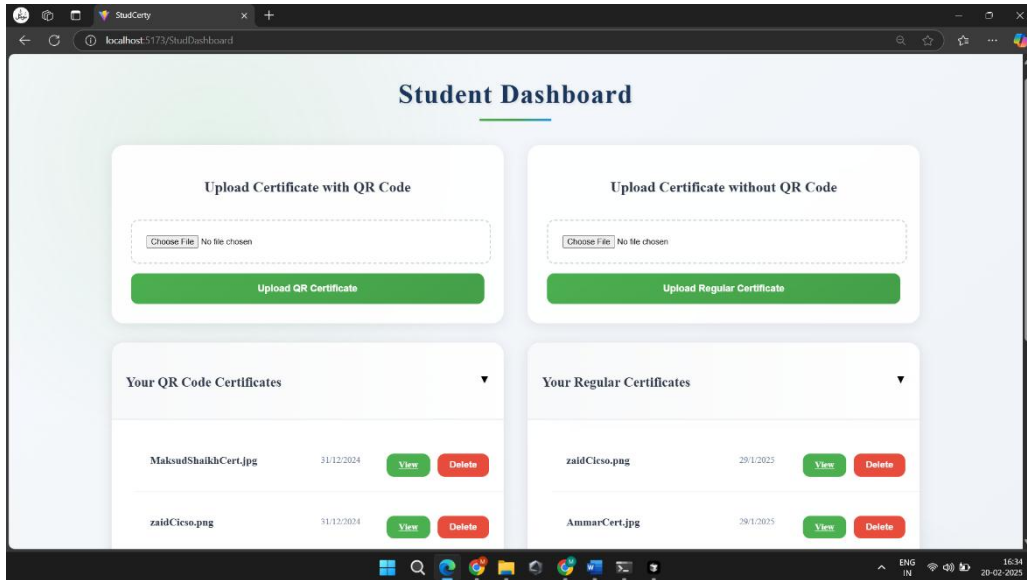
StudCerty
localhost:5173/StudDashboard

Student Dashboard

Upload Certificate with QR Code

Choose File No file chosen

Upload QR Certificate

Upload Certificate without QR Code

Choose File No file chosen

Upload Regular Certificate

Your QR Code Certificates ▼

MaksudShaikhCert.jpg 31/12/2024 View Delete

zaidCicso.png 31/12/2024 View Delete

Your Regular Certificates ▼

zaidCicso.png 29/1/2025 View Delete

AmmarCert.jpg 29/1/2025 View Delete

ENG IN 16:34 20-02-2025